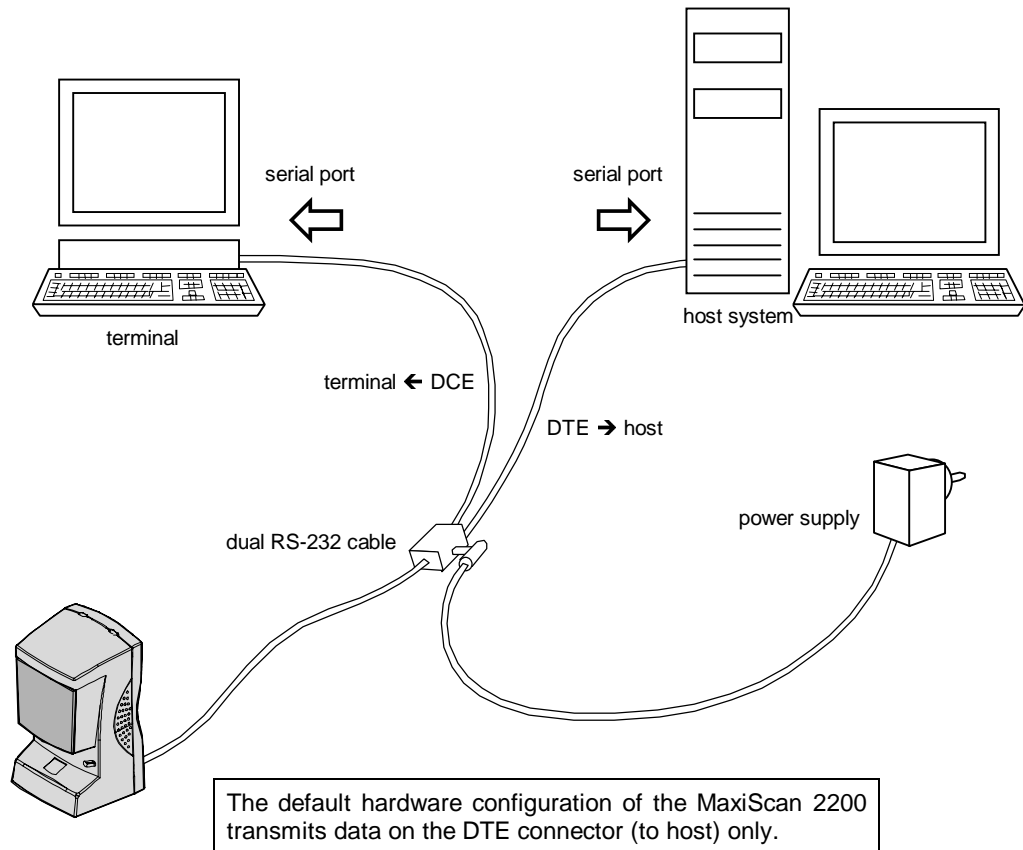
serial port

serial port

terminal

host system

terminal ← DCE

DTE → host

power supply

dual RS-232 cable

The default hardware configuration of the MaxiScan 2200 transmits data on the DTE connector (to host) only.